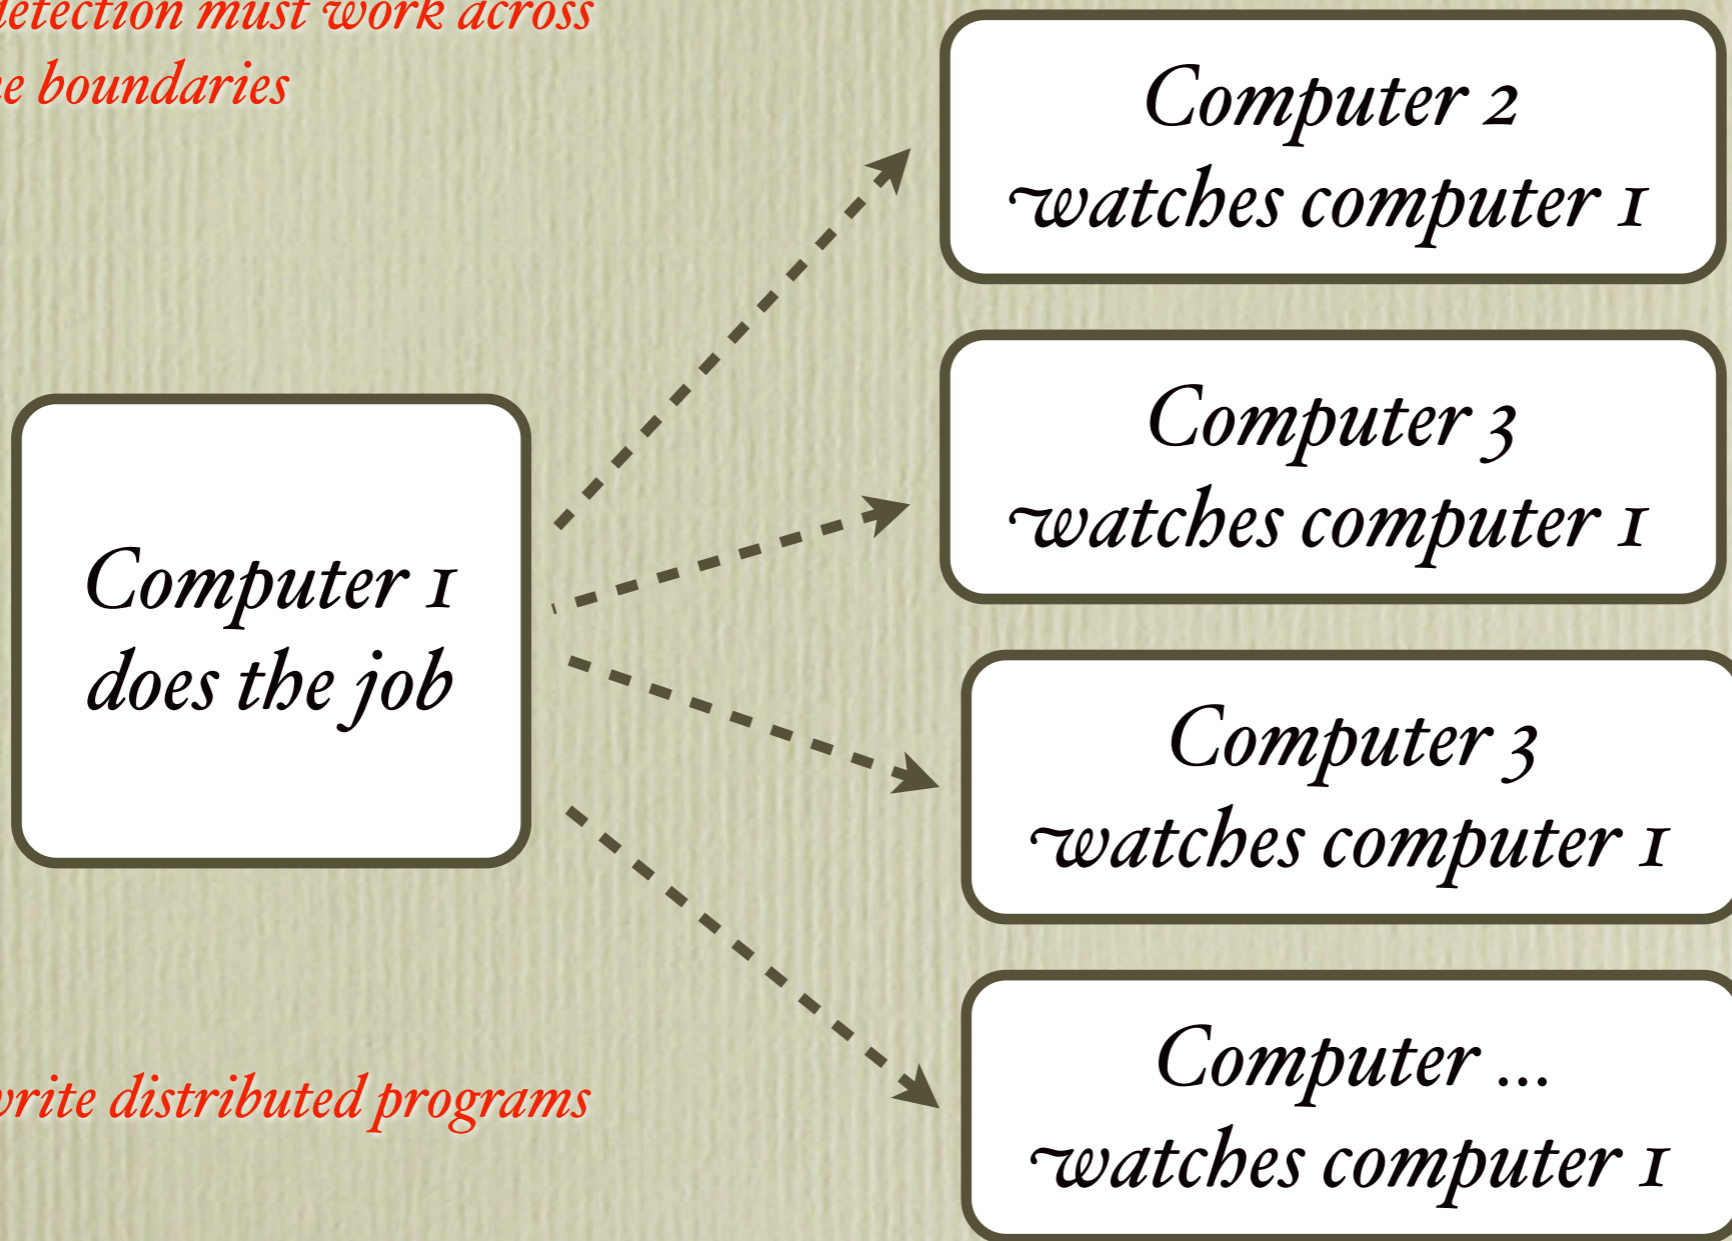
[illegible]etection must work across
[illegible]e boundaries

Computer 1
does the job

Computer 2
watches computer 1

Computer 3
watches computer 1

Computer 3
watches computer 1

Computer ...
watches computer 1

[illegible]rite distributed programs